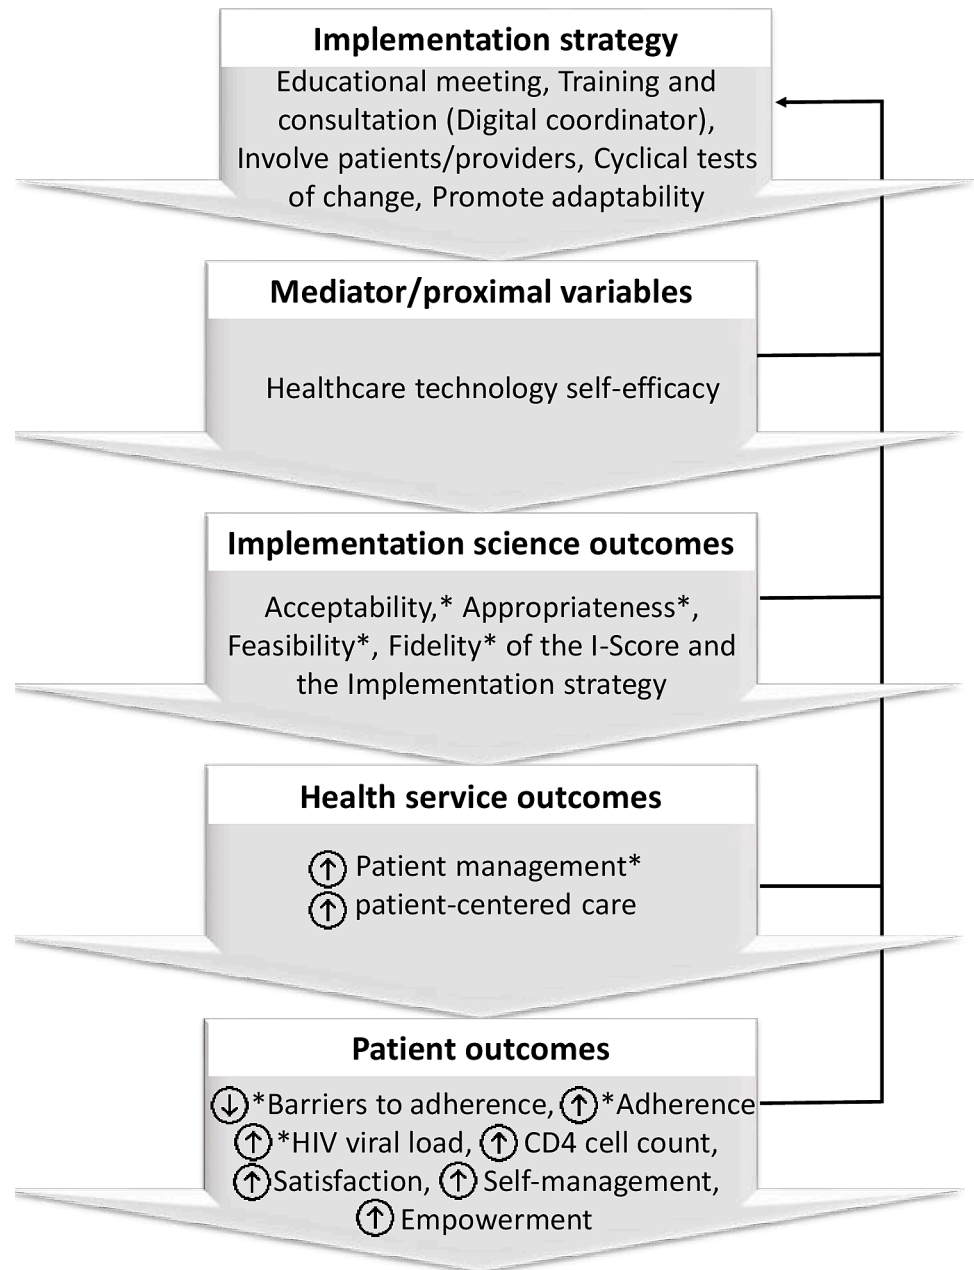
Implementation strategy

Educational meeting, Training and consultation (Digital coordinator), Involve patients/providers, Cyclical tests of change, Promote adaptability

Mediator/proximal variables

Healthcare technology self-efficacy

Implementation science outcomes

Acceptability,* Appropriateness*, Feasibility*, Fidelity* of the I-Score and the Implementation strategy

Health service outcomes

↑ Patient management*
↑ patient-centered care

Patient outcomes

↓ *Barriers to adherence, ↑ *Adherence
↑ *HIV viral load, ↑ CD4 cell count,
↑ Satisfaction, ↑ Self-management,
↑ Empowerment